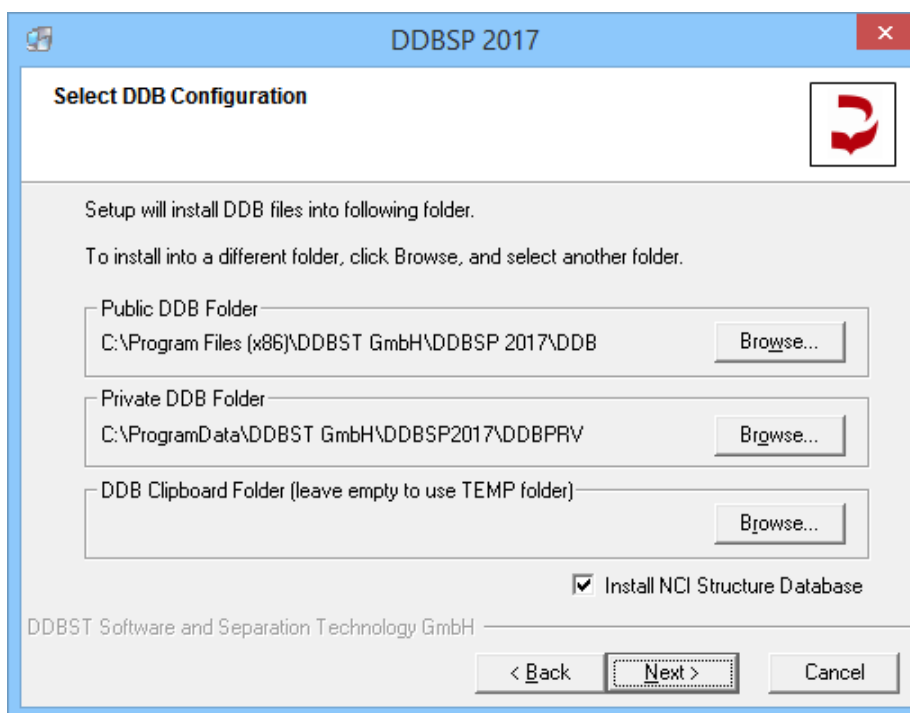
DDBSP 2017

Select DDB Configuration

Setup will install DDB files into following folder.

To install into a different folder, click Browse, and select another folder.

Public DDB Folder

C:\Program Files (x86)\DDBST GmbH\DDBSP 2017\DDB

Browse...

Private DDB Folder

C:\ProgramData\DDBST GmbH\DDBSP2017\DDBPRV

Browse...

DDB Clipboard Folder (leave empty to use TEMP folder)

Browse...

Install NCI Structure Database

DDBST Software and Separation Technology GmbH

< Back

Next >

Cancel